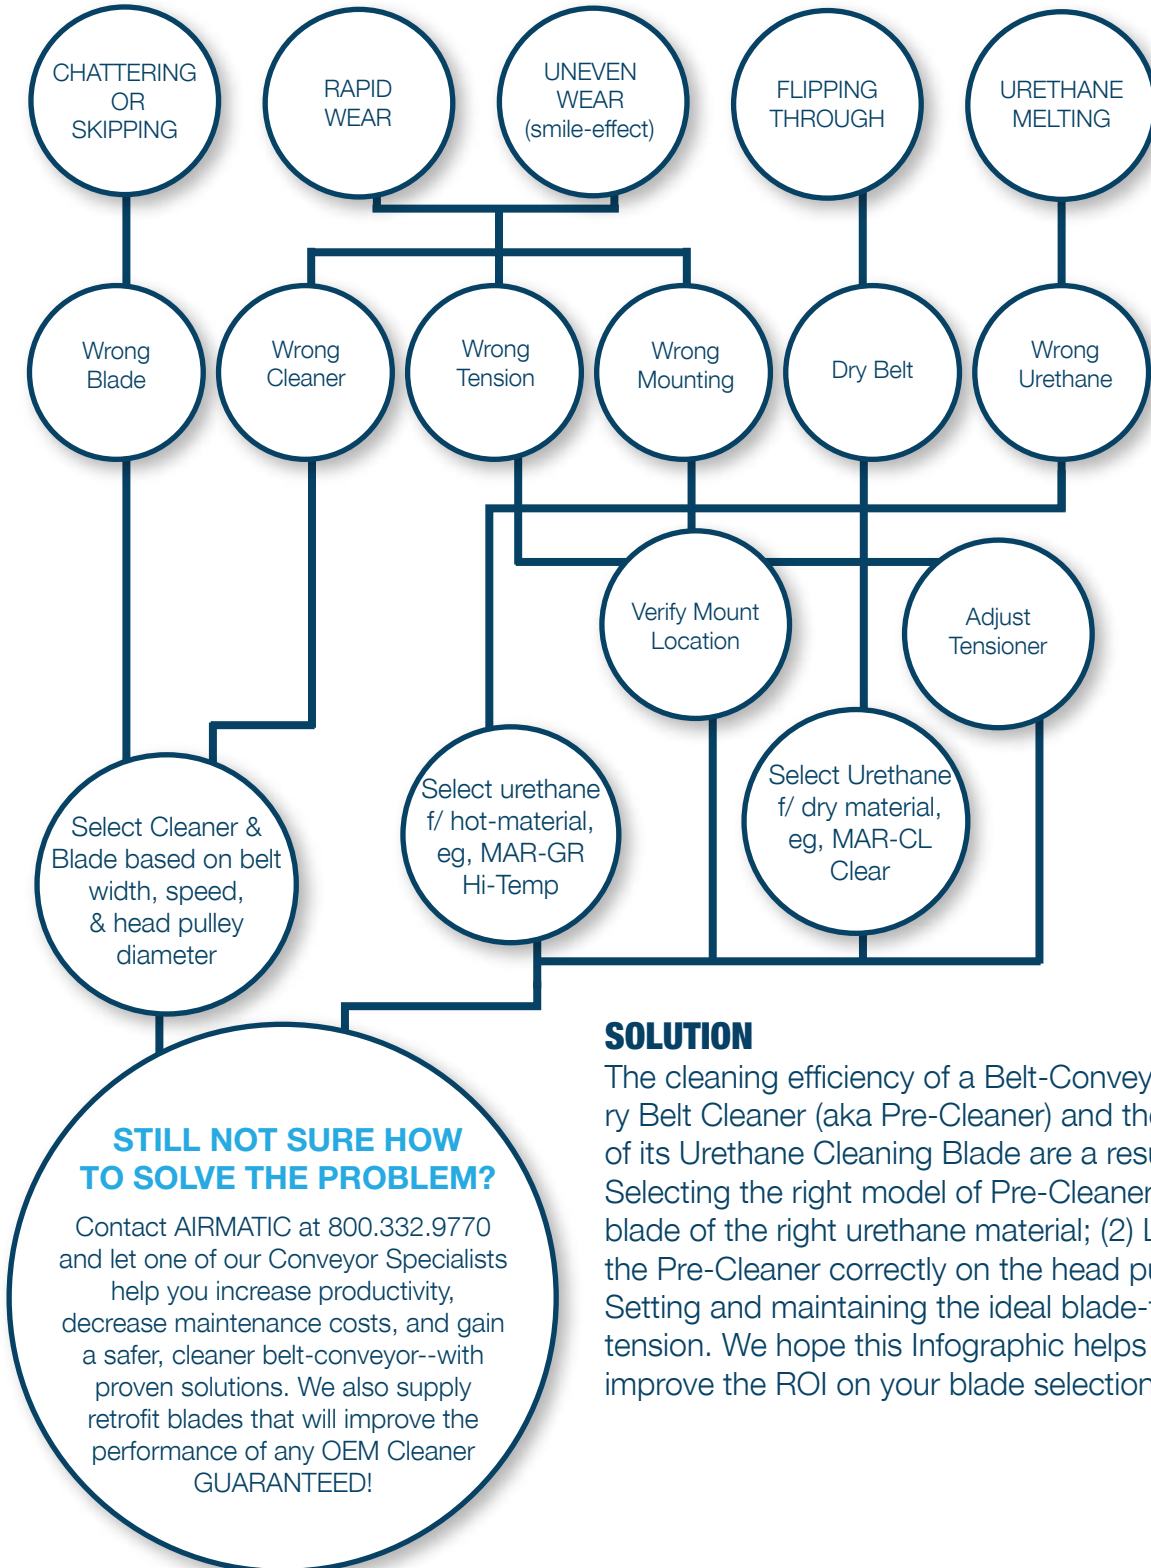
CHATTERING OR SKIPPING

RAPID WEAR

UNEVEN WEAR (smile-effect)

FLIPPING THROUGH

URETHANE MELTING

Wrong Blade

Wrong Cleaner

Wrong Tension

Wrong Mounting

Dry Belt

Wrong Urethane

Verify Mount Location

Adjust Tensioner

Select Cleaner & Blade based on belt width, speed, & head pulley diameter

Select urethane f/ hot-material, eg, MAR-GR Hi-Temp

Select Urethane f/ dry material, eg, MAR-CL Clear

SOLUTION

The cleaning efficiency of a Belt-Convey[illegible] ry Belt Cleaner (aka Pre-Cleaner) and th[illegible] of its Urethane Cleaning Blade are a resu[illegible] Selecting the right model of Pre-Cleaner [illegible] blade of the right urethane material; (2) L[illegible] the Pre-Cleaner correctly on the head pu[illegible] Setting and maintaining the ideal blade-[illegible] tension. We hope this Infographic helps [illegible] improve the ROI on your blade selection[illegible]

STILL NOT SURE HOW TO SOLVE THE PROBLEM?

Contact AIRMATIC at 800.332.9770 and let one of our Conveyor Specialists help you increase productivity, decrease maintenance costs, and gain a safer, cleaner belt-conveyor--with proven solutions. We also supply retrofit blades that will improve the performance of any OEM Cleaner GUARANTEED!